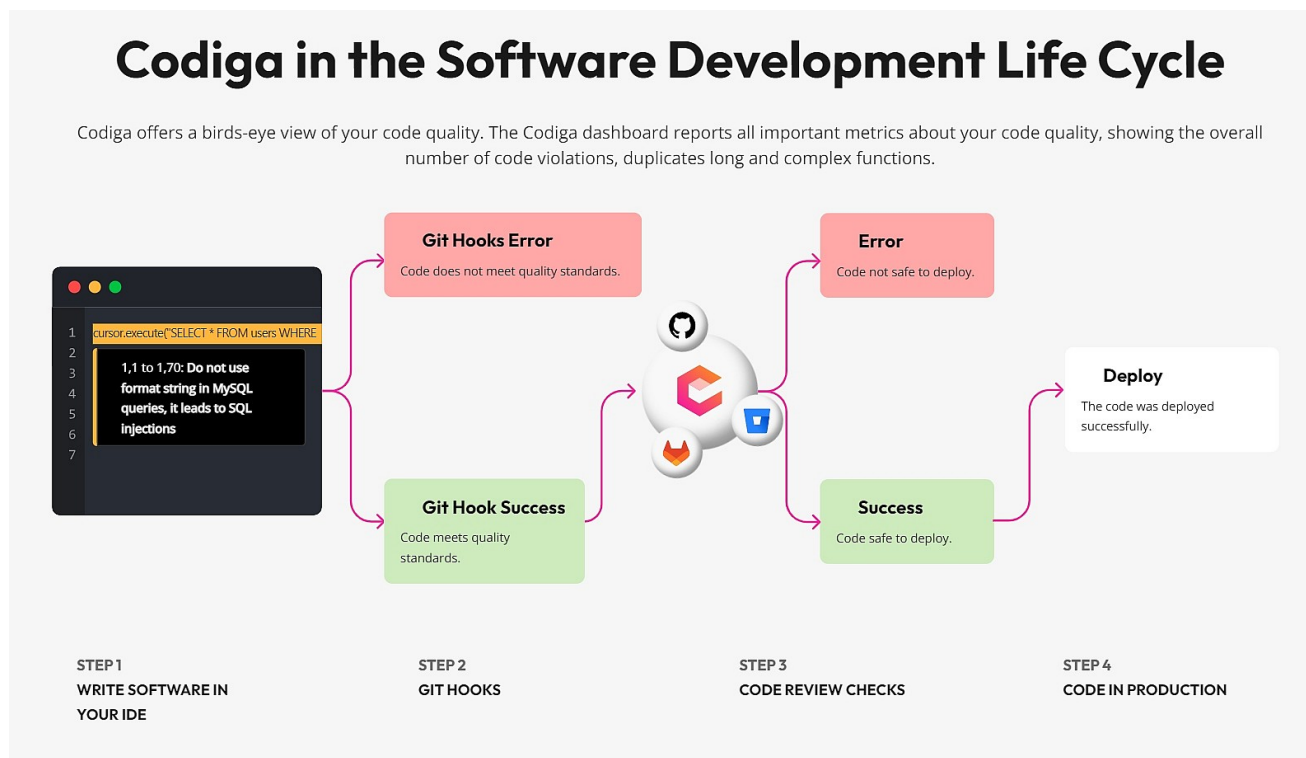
Codiga in the Software Development Life Cycle

Codiga offers a birds-eye view of your code quality. The Codiga dashboard reports all important metrics about your code quality, showing the overall number of code violations, duplicates long and complex functions.

1
2
3
4
5
6
7

cursor.execute("SELECT * FROM users WHERE

1,1 to 1,70: Do not use format string in MySQL queries, it leads to SQL injections

Git Hooks Error
Code does not meet quality standards.

Git Hook Success
Code meets quality standards.

Error
Code not safe to deploy.

Success
Code safe to deploy.

Deploy
The code was deployed successfully.

STEP 1
WRITE SOFTWARE IN YOUR IDE

STEP 2
GIT HOOKS

STEP 3
CODE REVIEW CHECKS

STEP 4
CODE IN PRODUCTION